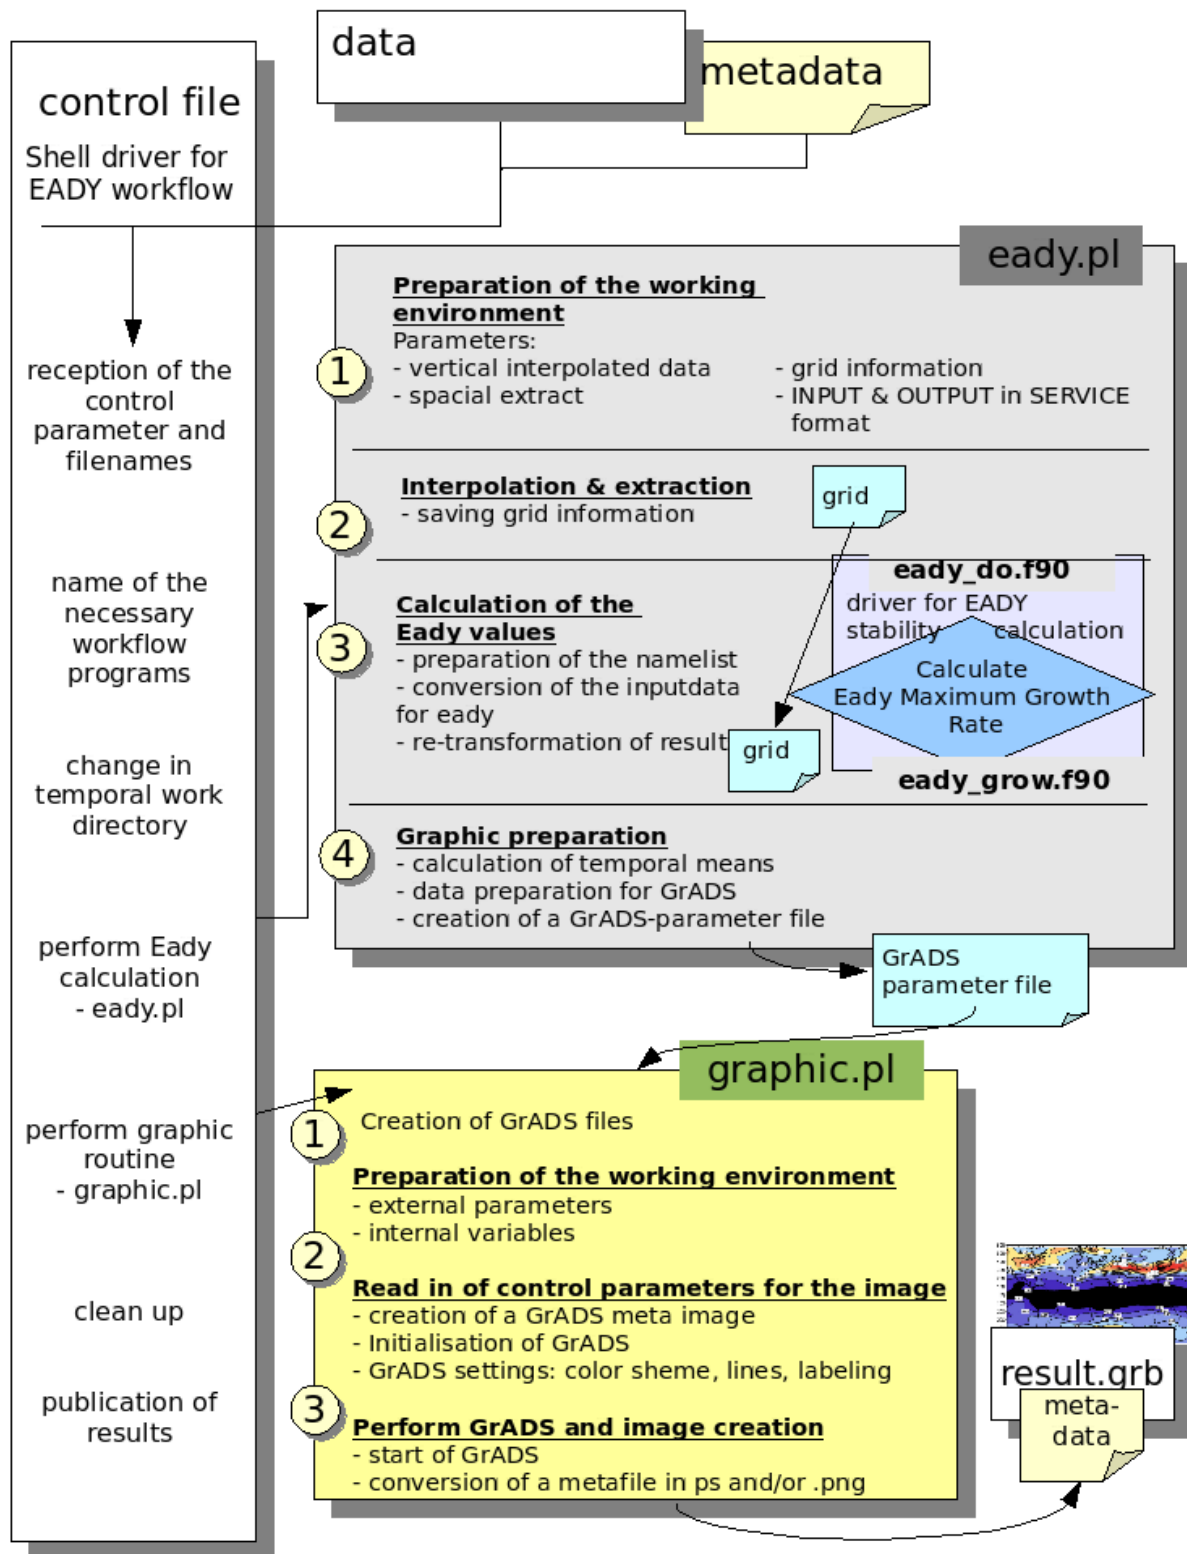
data

metadata

control file

Shell driver for EADY workflow

reception of the control parameter and filenames

name of the necessary workflow programs

change in temporal work directory

perform Eady calculation - eady.pl

perform graphic routine - graphic.pl

clean up

publication of results

eady.pl

1

**Preparation of the working environment**
Parameters:
- vertical interpolated data
- spacial extract
- grid information
- INPUT & OUTPUT in SERVICE format

2

**Interpolation & extraction**
- saving grid information

grid

3

**Calculation of the Eady values**
- preparation of the namelist
- conversion of the inputdata for eady
- re-transformation of result

eady_do.f90
driver for EADY stability calculation

Calculate Eady Maximum Growth Rate

grid

eady_grow.f90

4

**Graphic preparation**
- calculation of temporal means
- data preparation for GrADS
- creation of a GrADS-parameter file

GrADS parameter file

graphic.pl

1

Creation of GrADS files

**Preparation of the working environment**
- external parameters
- internal variables

2

**Read in of control parameters for the image**
- creation of a GrADS meta image
- Initialisation of GrADS
- GrADS settings: color sheme, lines, labeling

3

**Perform GrADS and image creation**
- start of GrADS
- conversion of a metafile in ps and/or .png

result.grb

meta-data